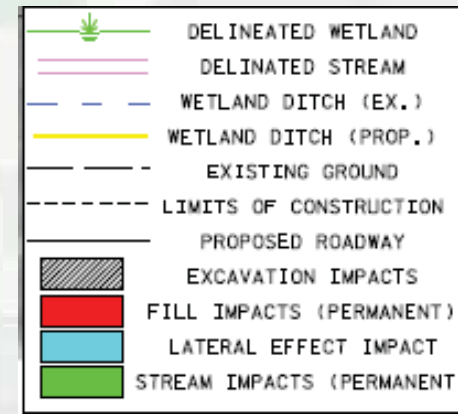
DELINEATED WETLAND
DELINATED STREAM
WETLAND DITCH (EX.)
WETLAND DITCH (PROP.)
EXISTING GROUND
LIMITS OF CONSTRUCTION
PROPOSED ROADWAY
EXCAVATION IMPACTS
FILL IMPACTS (PERMANENT)
LATERAL EFFECT IMPACT
STREAM IMPACTS (PERMANENT